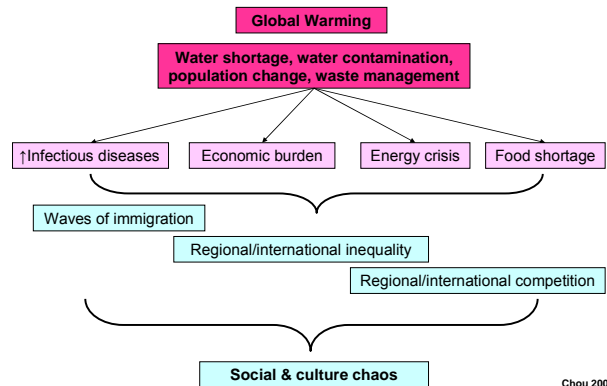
Global Warming

Water shortage, water contamination, population change, waste management

↑Infectious diseases

Economic burden

Energy crisis

Food shortage

Waves of immigration

Regional/international inequality

Regional/international competition

Social & culture chaos

Chou 200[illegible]